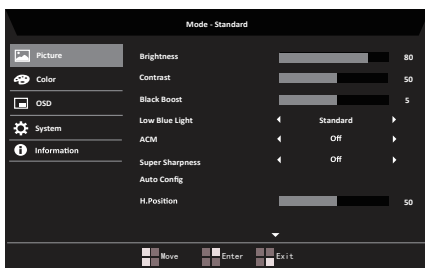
Mode - Standard

Picture
Color
OSD
System
Information

| | | |
|---|---|---|
| Brightness | | 80 |
| Contrast | | 50 |
| Black Boost | | 5 |
| Low Blue Light | Standard | |
| ACM | Off | |
| Super Sharpness | Off | |
| Auto Config | | |
| H.Position | | 50 |

Move Enter Exit